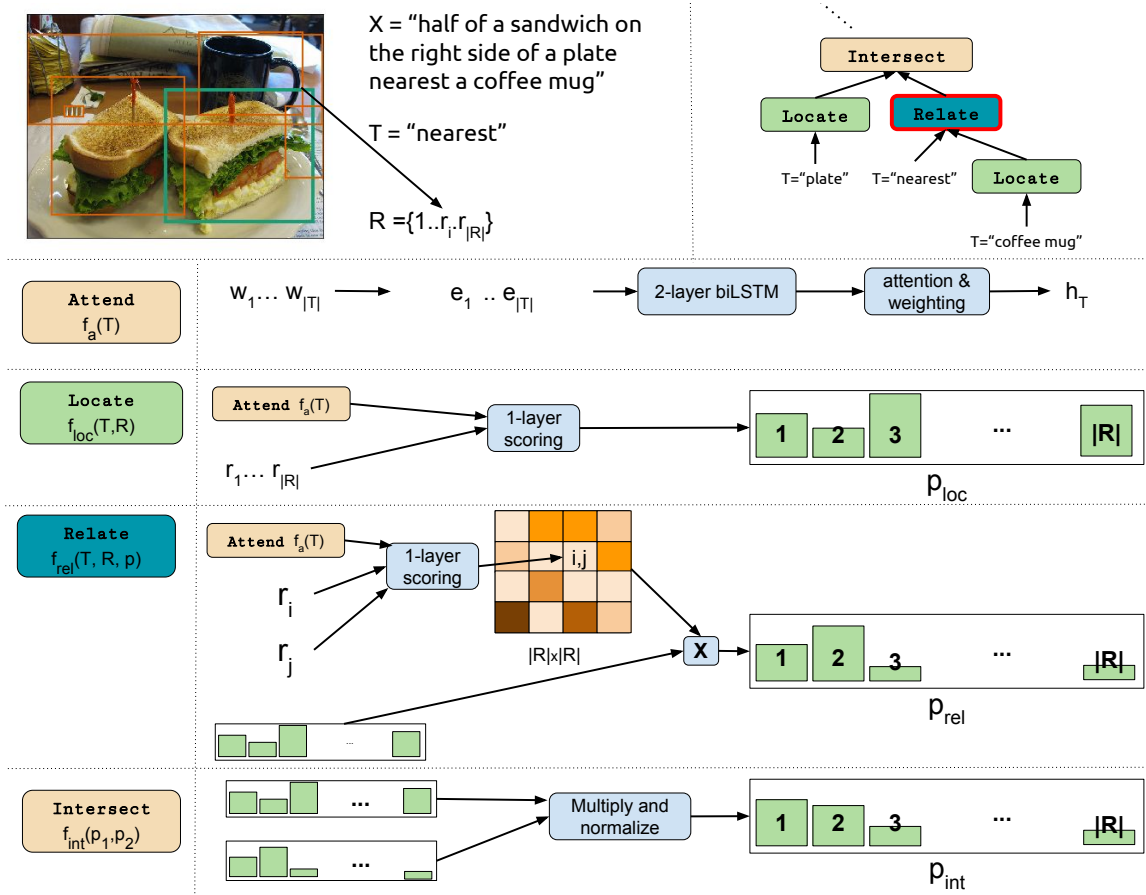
X = “half of a sandwich on the right side of a plate nearest a coffee mug”

T = “nearest”

R ={1..$r_i$..$r_{|R|}$}

Intersect

Locate

Relate

T=“plate”

T=“nearest”

Locate

T=“coffee mug”

Attend
$f_a$(T)

$w_1$… $w_{|T|}$

$e_1$ .. $e_{|T|}$

2-layer biLSTM

attention & weighting

$h_T$

Locate
$f_{loc}$(T,R)

Attend $f_a$(T)

1-layer scoring

$r_1$… $r_{|R|}$

1

2

3

...

|R|

$p_{loc}$

Relate
$f_{rel}$(T, R, p)

Attend $f_a$(T)

1-layer scoring

i,j

$r_i$

$r_j$

|R|x|R|

X

1

2

3

...

|R|

$p_{rel}$

...

Intersect
$f_{int}$($p_1$,$p_2$)

...

Multiply and normalize

...

1

2

3

...

|R|

$p_{int}$